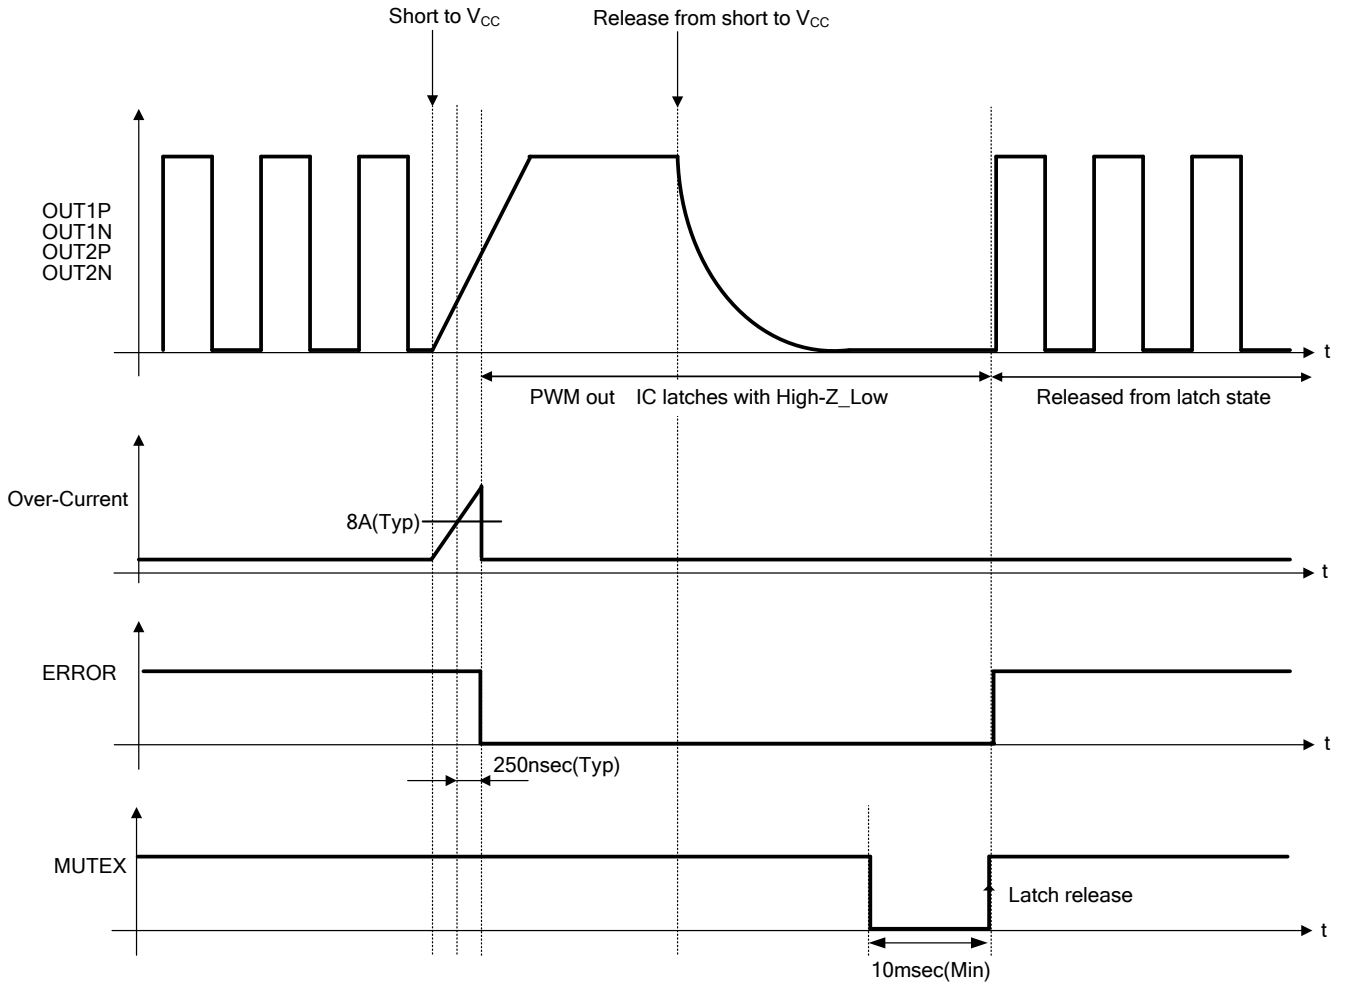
Short to $V_{CC}$

Release from short to $V_{CC}$

OUT1P
OUT1N
OUT2P
OUT2N

t

PWM out IC latches with High-Z_Low

Released from latch state

Over-Current

8A(Typ)

t

ERROR

t

250nsec(Typ)

MUTEX

Latch release

t

10msec(Min)